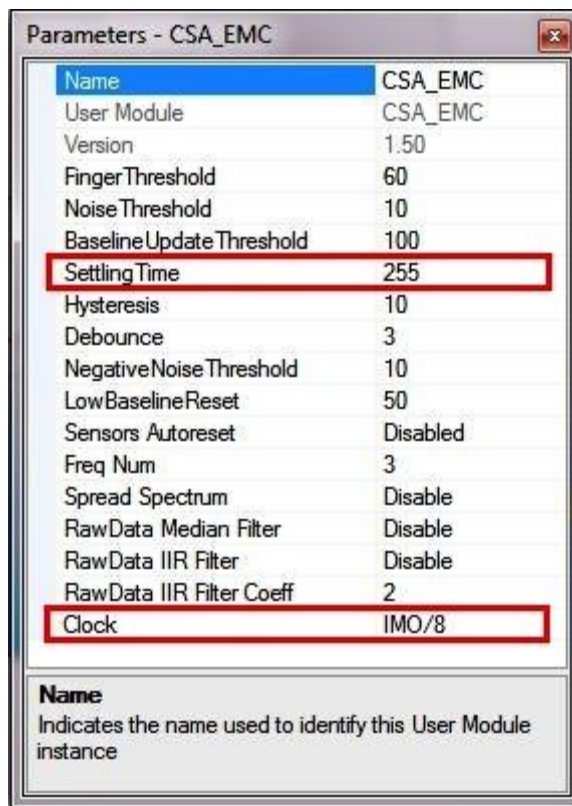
Parameters - CSA_EMC

| | |
|---|---|
| Name | CSA_EMC |
| User Module | CSA_EMC |
| Version | 1.50 |
| FingerThreshold | 60 |
| NoiseThreshold | 10 |
| BaselineUpdateThreshold | 100 |
| SettlingTime | 255 |
| Hysteresis | 10 |
| Debounce | 3 |
| NegativeNoiseThreshold | 10 |
| LowBaselineReset | 50 |
| Sensors Autoreset | Disabled |
| Freq Num | 3 |
| Spread Spectrum | Disable |
| RawData Median Filter | Disable |
| RawData IIR Filter | Disable |
| RawData IIR Filter Coeff | 2 |
| Clock | IMO/8 |

Name
Indicates the name used to identify this User Module instance